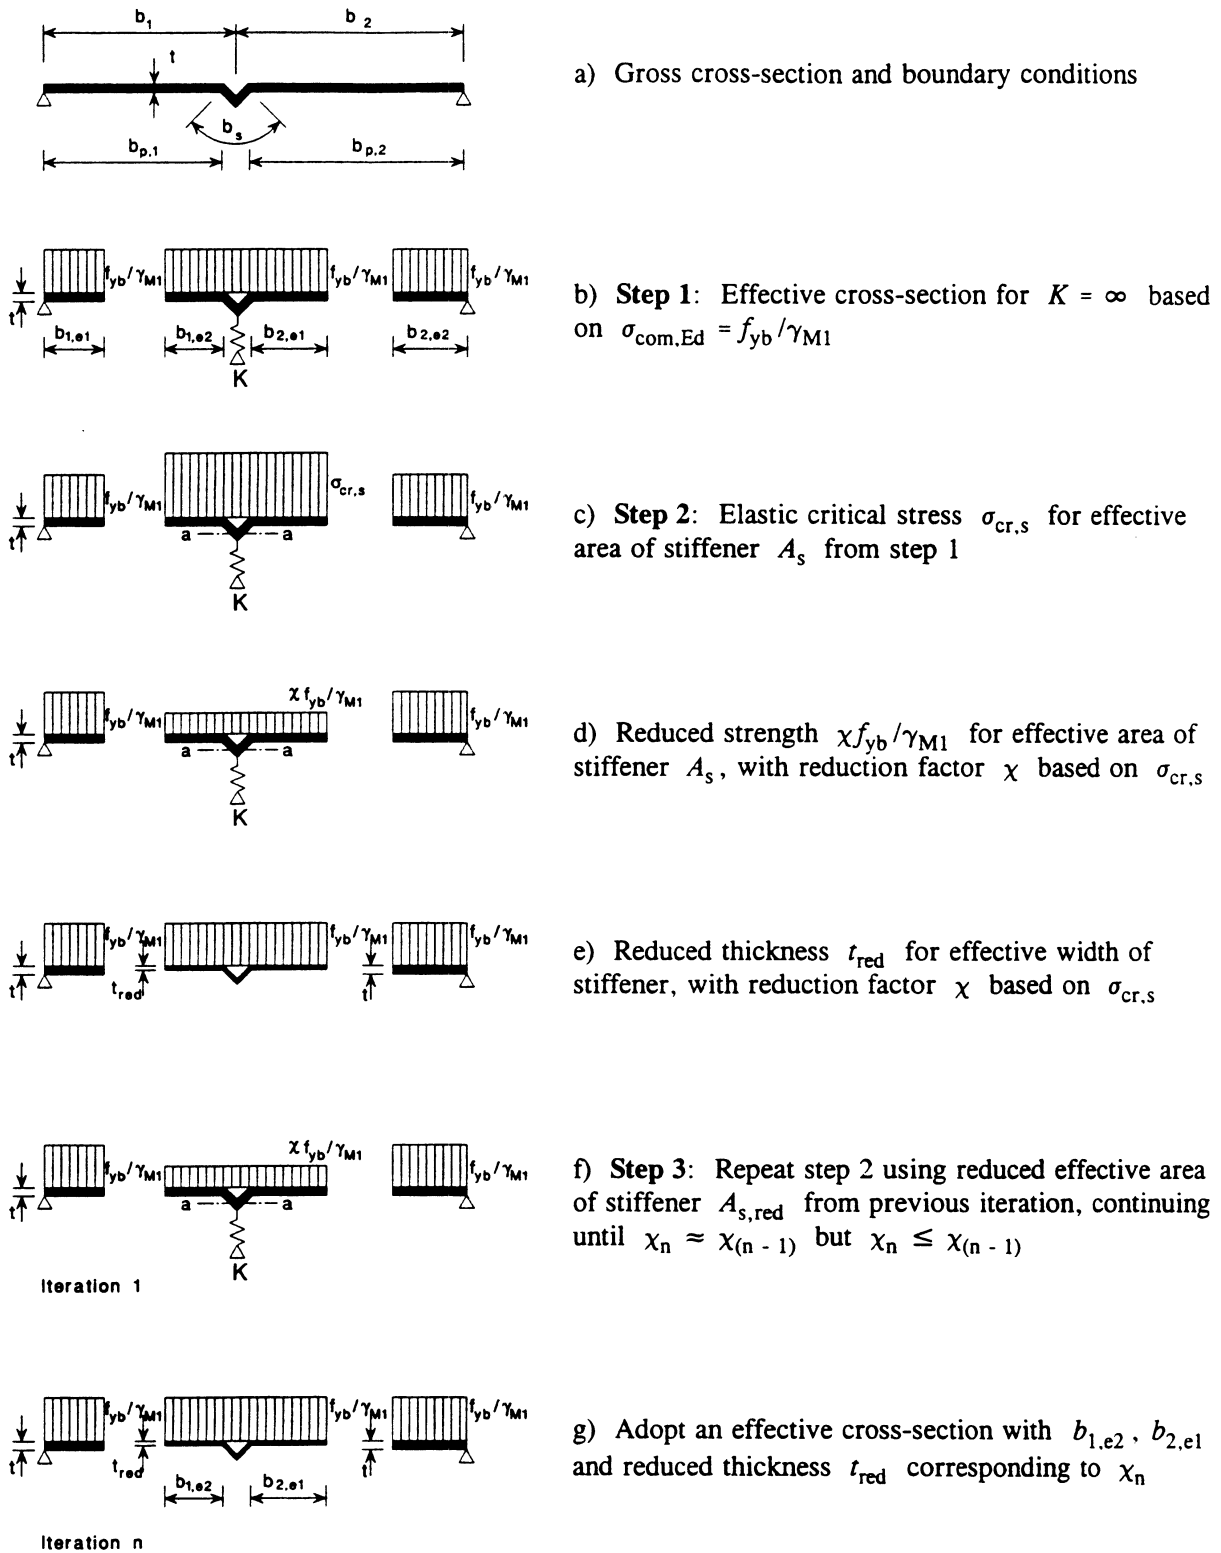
$b_1$ $b_2$ $t$ $b_s$ $b_{p,1}$ $b_{p,2}$

a) Gross cross-section and boundary conditions

$f_{yb}/\gamma_{M1}$ $f_{yb}/\gamma_{M1}$ $f_{yb}/\gamma_{M1}$ $t$ $b_{1,e1}$ $b_{1,e2}$ $b_{2,e1}$ $b_{2,e2}$ K

b) **Step 1**: Effective cross-section for $K = \infty$ based on $\sigma_{com,Ed} = f_{yb}/\gamma_{M1}$

$f_{yb}/\gamma_{M1}$ $\sigma_{cr,s}$ $f_{yb}/\gamma_{M1}$ $t$ a a K

c) **Step 2**: Elastic critical stress $\sigma_{cr,s}$ for effective area of stiffener $A_s$ from step 1

$f_{yb}/\gamma_{M1}$ $\chi f_{yb}/\gamma_{M1}$ $f_{yb}/\gamma_{M1}$ $t$ a a K

d) Reduced strength $\chi f_{yb}/\gamma_{M1}$ for effective area of stiffener $A_s$, with reduction factor $\chi$ based on $\sigma_{cr,s}$

$f_{yb}/\gamma_{M1}$ $f_{yb}/\gamma_{M1}$ $f_{yb}/\gamma_{M1}$ $t$ $t_{red}$ $t$

e) Reduced thickness $t_{red}$ for effective width of stiffener, with reduction factor $\chi$ based on $\sigma_{cr,s}$

$f_{yb}/\gamma_{M1}$ $\chi f_{yb}/\gamma_{M1}$ $f_{yb}/\gamma_{M1}$ $t$ a a K

Iteration 1

f) **Step 3**: Repeat step 2 using reduced effective area of stiffener $A_{s,red}$ from previous iteration, continuing until $\chi_n \approx \chi_{(n-1)}$ but $\chi_n \leq \chi_{(n-1)}$

$f_{yb}/\gamma_{M1}$ $f_{yb}/\gamma_{M1}$ $f_{yb}/\gamma_{M1}$ $t$ $t_{red}$ $t$ $b_{1,e2}$ $b_{2,e1}$

Iteration n

g) Adopt an effective cross-section with $b_{1,e2}$, $b_{2,e1}$ and reduced thickness $t_{red}$ corresponding to $\chi_n$